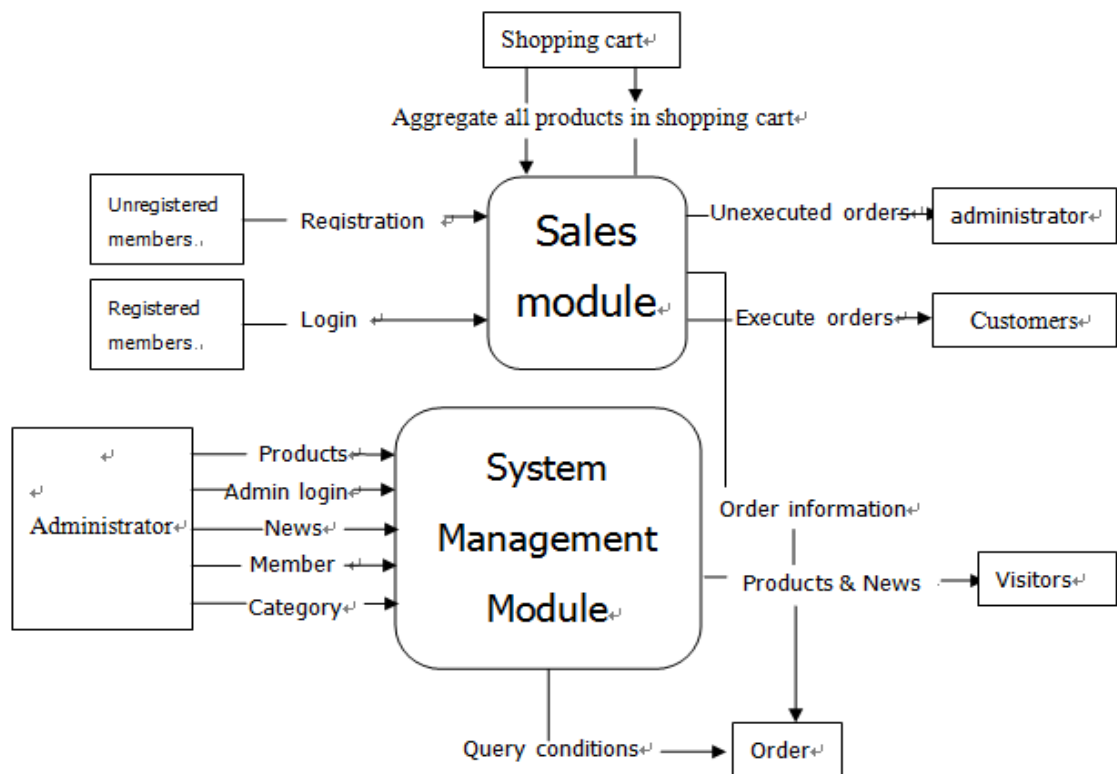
Shopping cart

Aggregate all products in shopping cart

Unregistered members.

Registration

Sales module

Unexecuted orders

administrator

Registered members.

Login

Execute orders

Customers

Administrator

Products

Admin login

News

Member

Category

System Management Module

Order information

Products & News

Visitors

Query conditions

Order